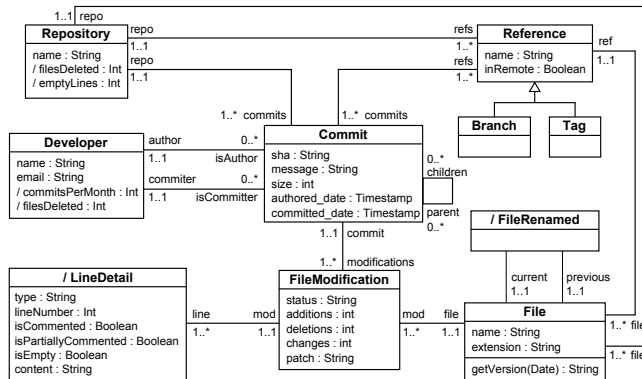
1..1 repo

Repository
name : String
/ filesDeleted : Int
/ emptyLines : Int

repo
1..1
repo
1..1

refs
1..*
refs
1..*

Reference
name : String
inRemote : Boolean

ref
1..1

Branch

Tag

1..* commits

1..* commits

Developer
name : String
email : String
/ commitsPerMonth : Int
/ filesDeleted : Int

author
1..1
isAuthor
0..*
commiter
1..1
isCommitter
0..*

Commit
sha : String
message : String
size : int
authored_date : Timestamp
committed_date : Timestamp

0..*
children
parent
0..*

/ FileRenamed

1..1 commit

1..* modifications

/ LineDetail
type : String
lineNumber : Int
isCommented : Boolean
isPartiallyCommented : Boolean
isEmpty : Boolean
content : String

line
1..*
mod
1..1

FileModification
status : String
additions : int
deletions : int
changes : int
patch : String

mod
1..*
file
1..1

current
1..1
previous
1..1

File
name : String
extension : String
getVersion(Date) : String

1..* file
1..* file